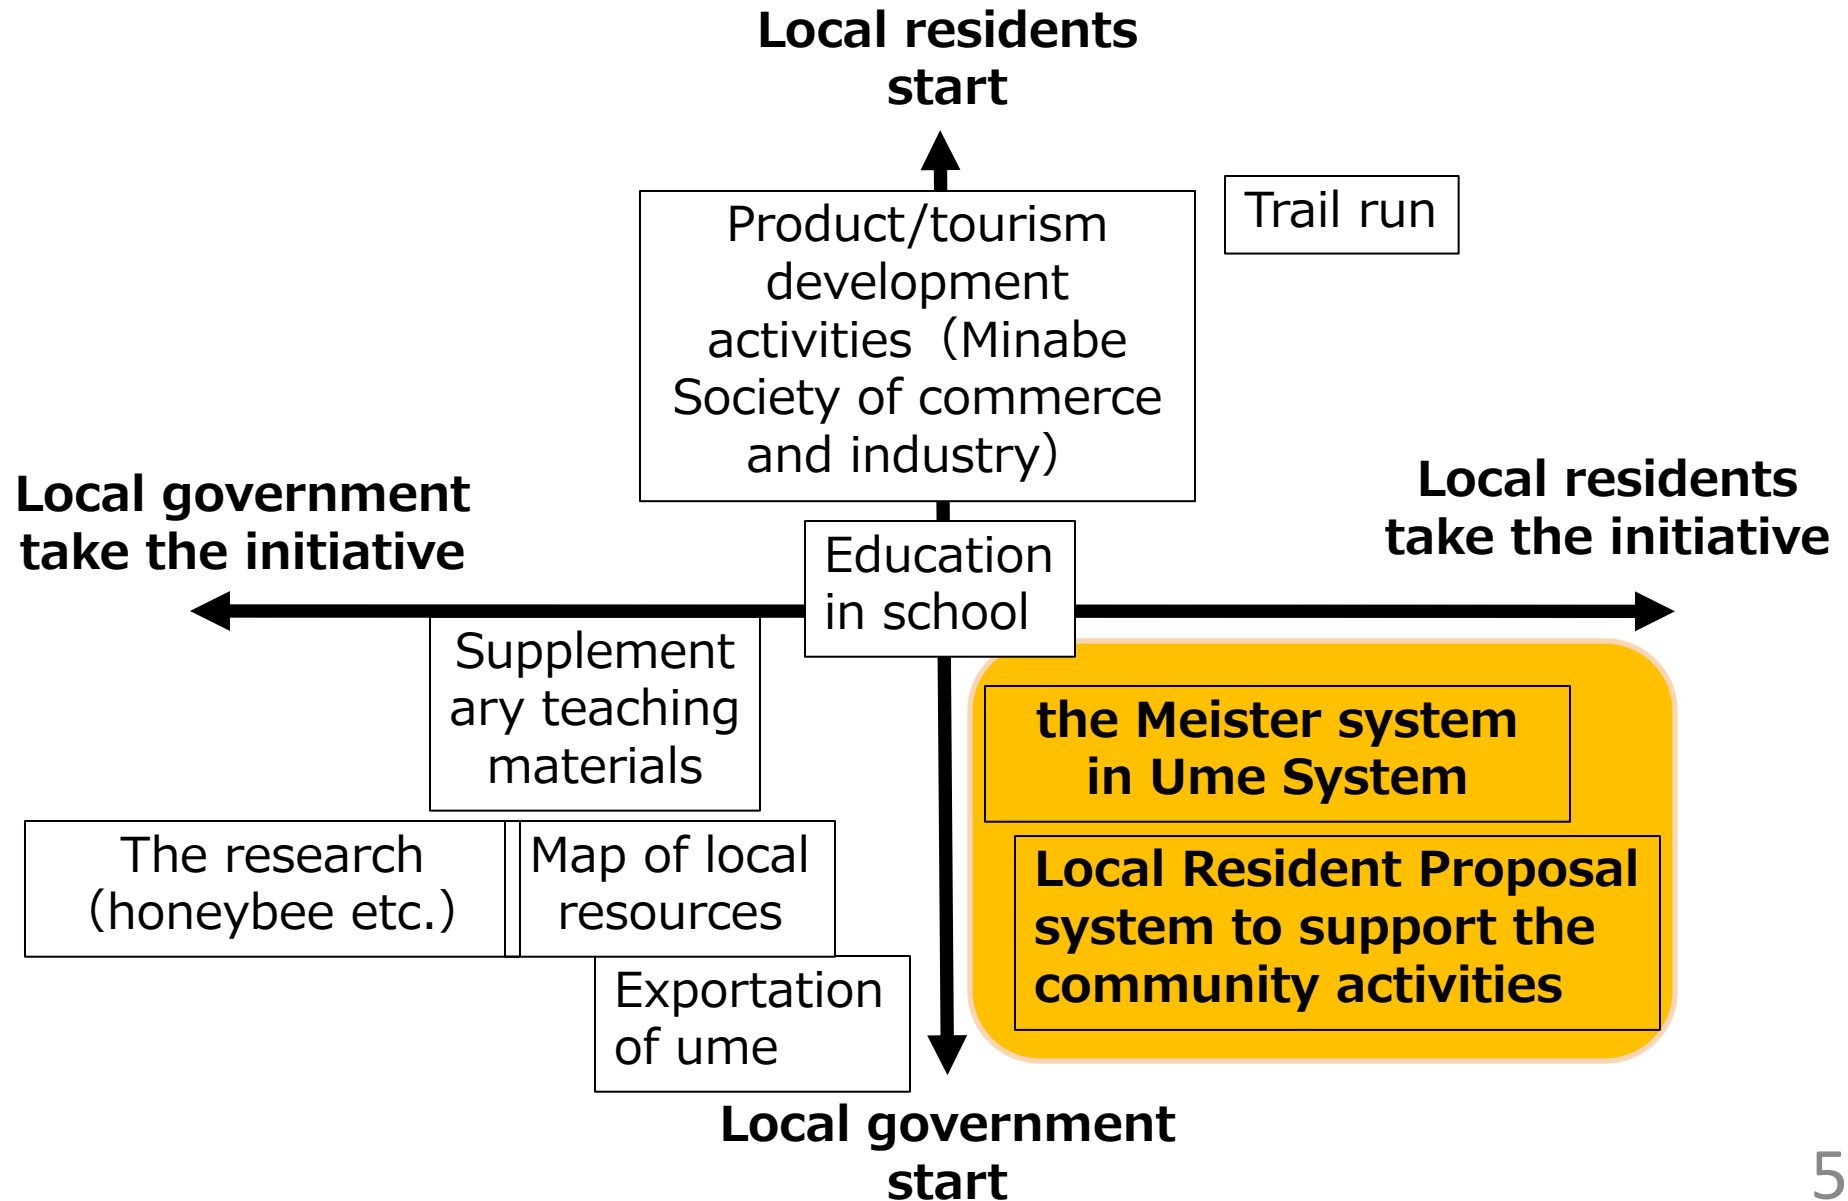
Local residents start

Product/tourism development activities（Minabe Society of commerce and industry）

Trail run

Local government take the initiative

Local residents take the initiative

Education in school

Supplementary teaching materials

the Meister system in Ume System

Local Resident Proposal system to support the community activities

The research (honeybee etc.)

Map of local resources

Exportation of ume

Local government start

5